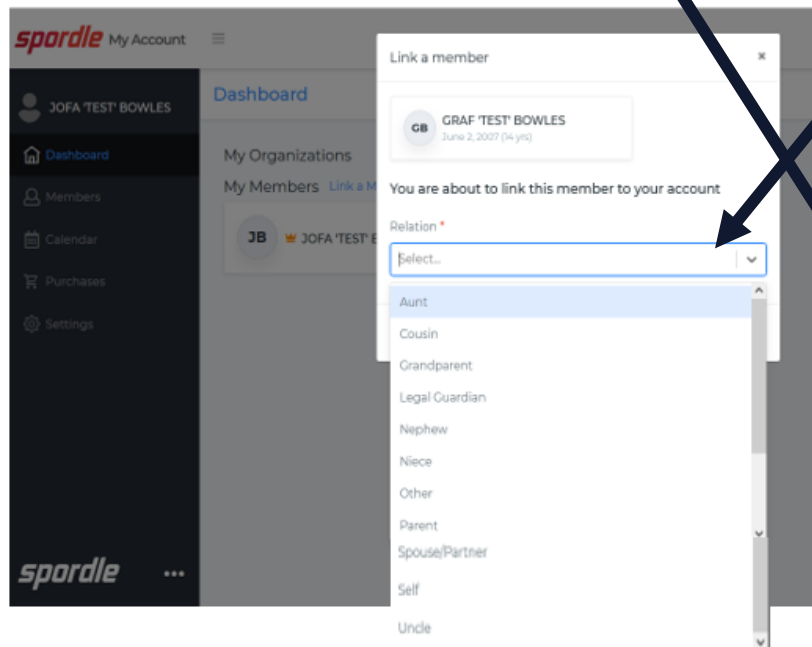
spordle My Account

JOFA 'TEST' BOWLES

Dashboard

Members

Calendar

Purchases

Settings

spordle •••

Dashboard

My Organizations

My Members Link a M

JB JOFA 'TEST' E

Link a member ×

GB GRAF 'TEST' BOWLES
June 2, 2007 (14 yrs)

You are about to link this member to your account

Relation *

Select...

Aunt

Cousin

Grandparent

Legal Guardian

Nephew

Niece

Other

Parent

Spouse/Partner

Self

Uncle